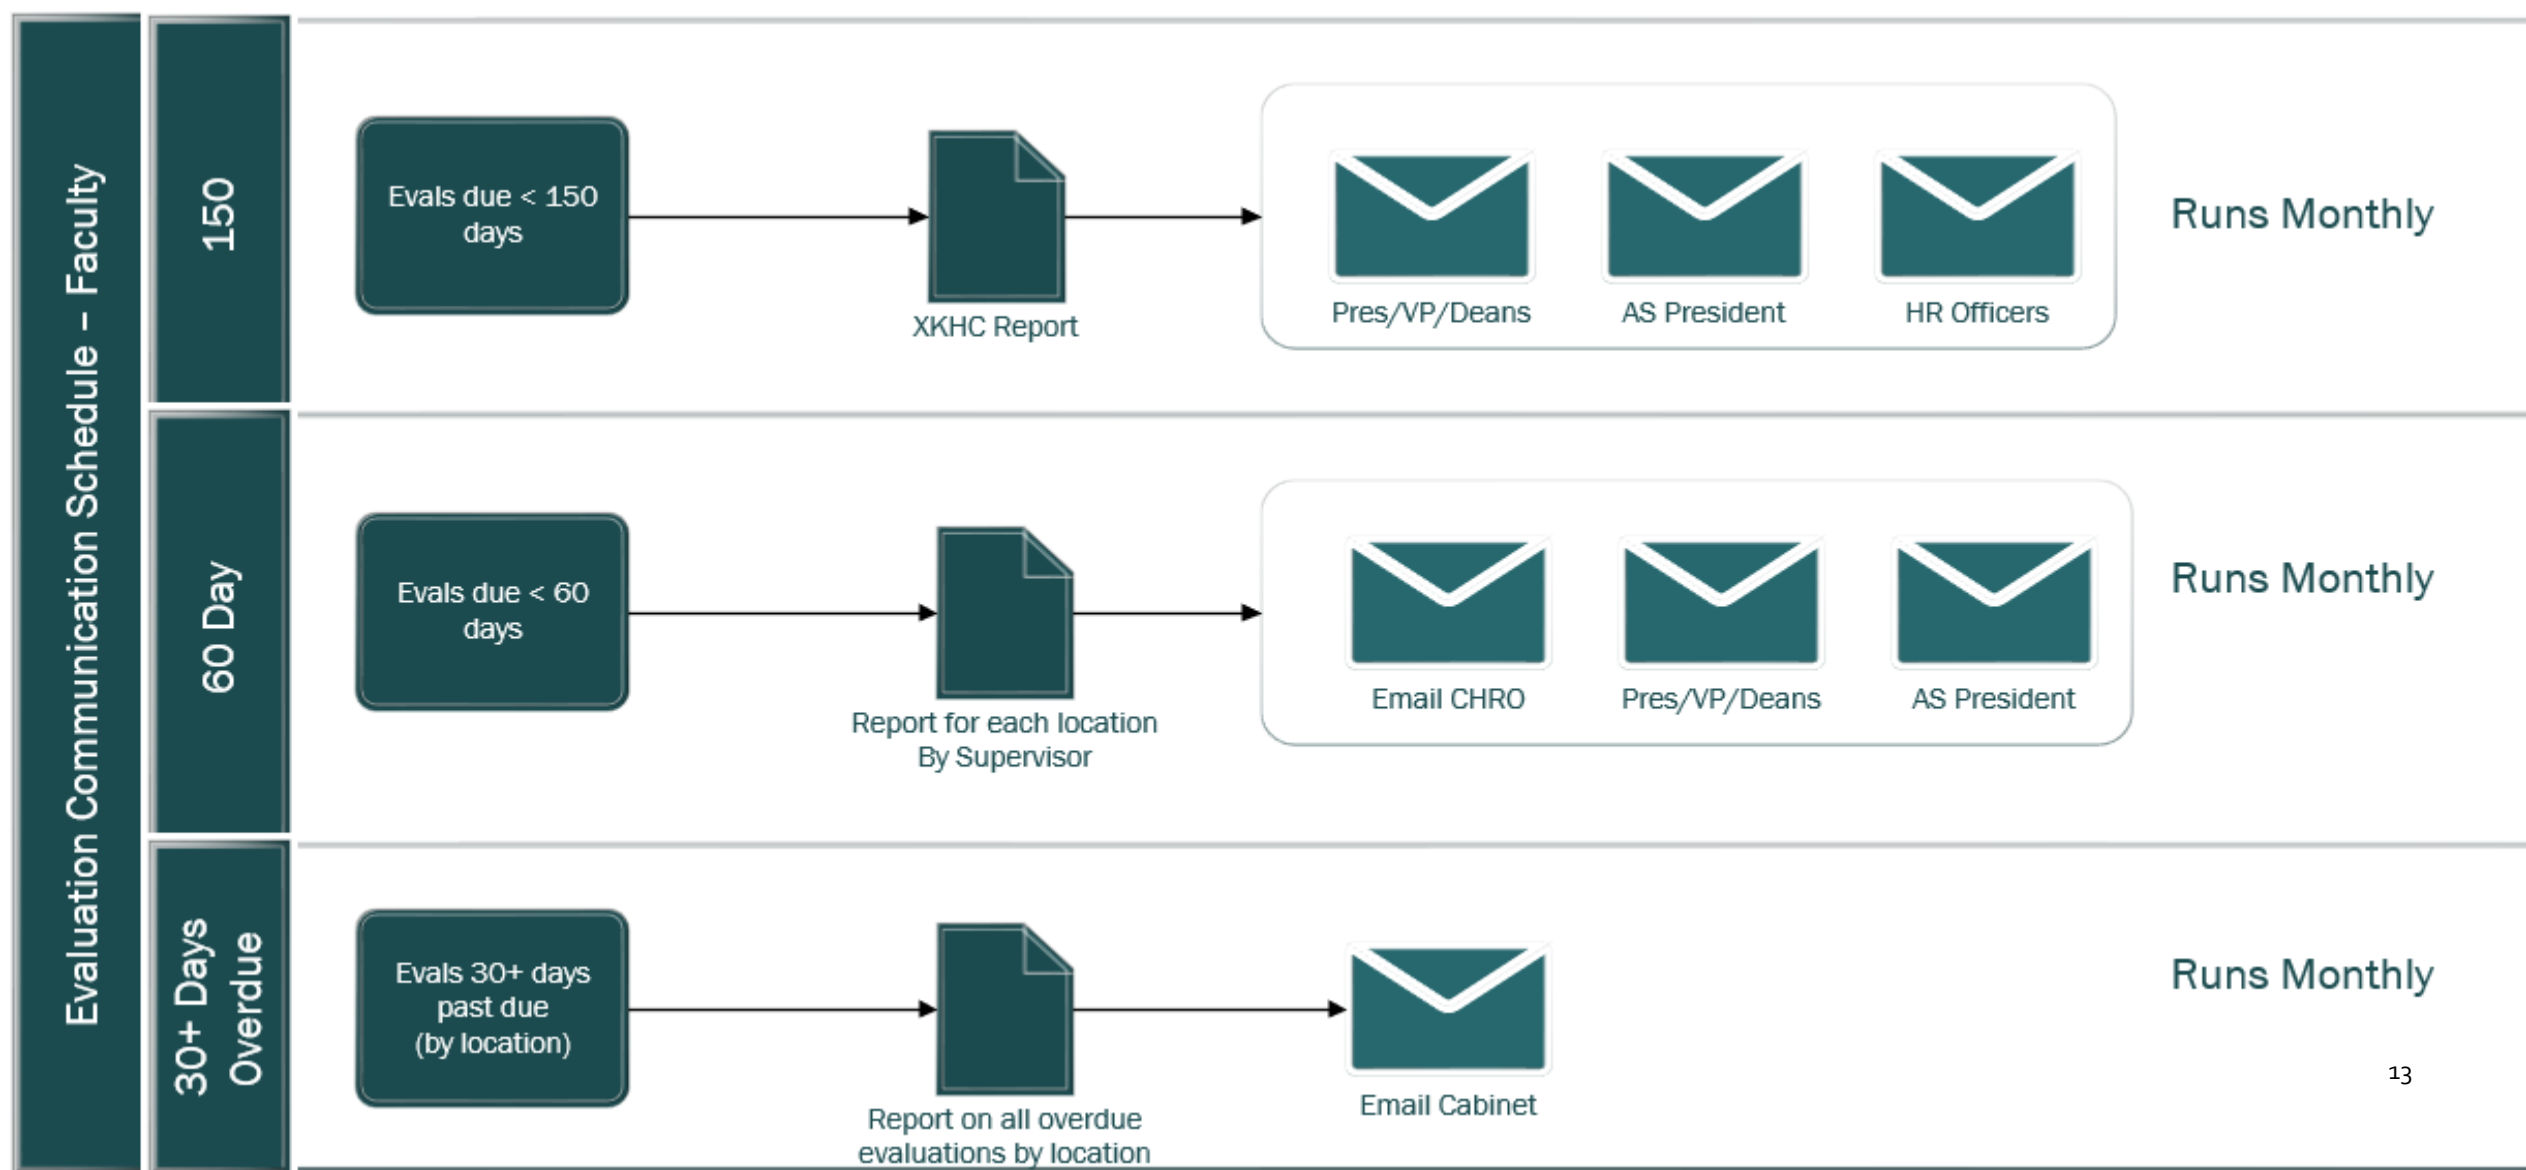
Evaluation Communication Schedule – Faculty

150

Evals due < 150 days

XKHC Report

Pres/VP/Deans

AS President

HR Officers

Runs Monthly

60 Day

Evals due < 60 days

Report for each location By Supervisor

Email CHRO

Pres/VP/Deans

AS President

Runs Monthly

30+ Days Overdue

Evals 30+ days past due (by location)

Report on all overdue evaluations by location

Email Cabinet

Runs Monthly

13